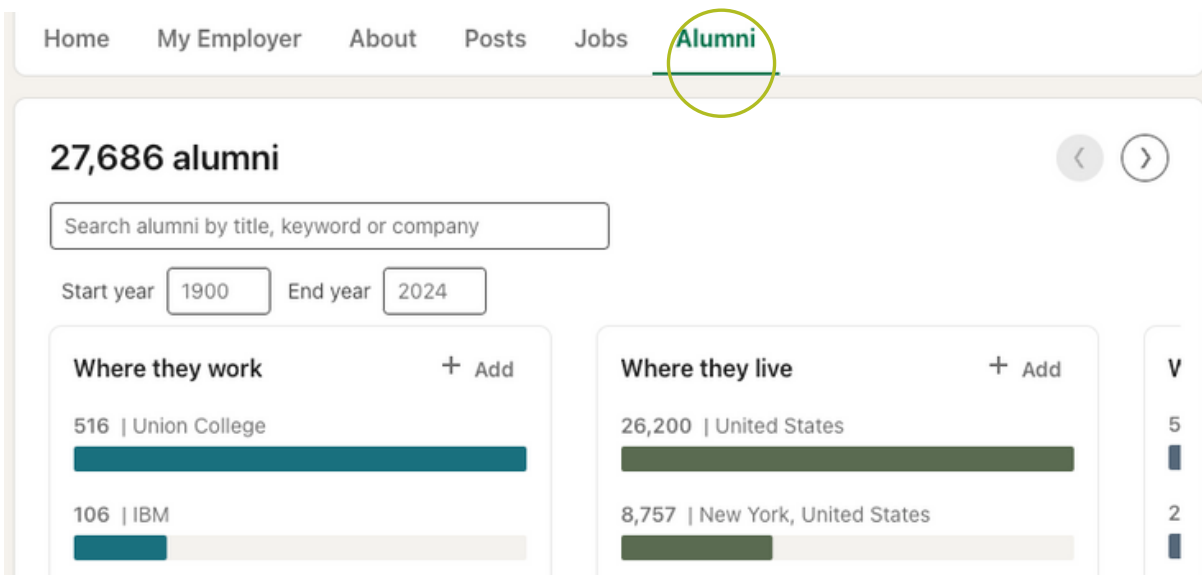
Home My Employer About Posts Jobs Alumni

27,686 alumni

Search alumni by title, keyword or company

Start year 1900 End year 2024

Where they work + Add

516 | Union College

106 | IBM

Where they live + Add

26,200 | United States

8,757 | New York, United States

W

5

2